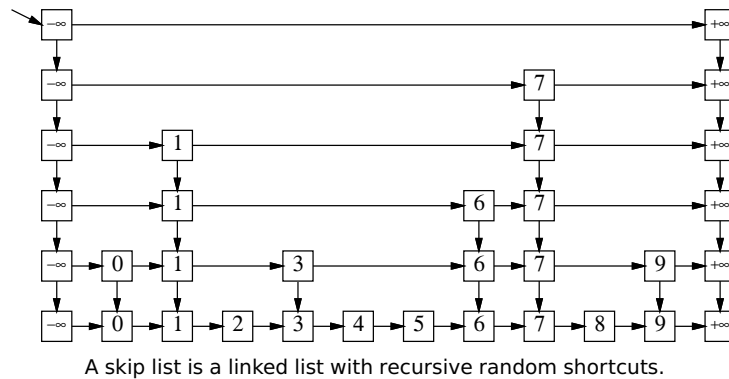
$-\infty$ $+\infty$

$-\infty$ 7 $+\infty$

$-\infty$ 1 7 $+\infty$

$-\infty$ 1 6 7 $+\infty$

$-\infty$ 0 1 3 6 7 9 $+\infty$

$-\infty$ 0 1 2 3 4 5 6 7 8 9 $+\infty$

A skip list is a linked list with recursive random shortcuts.